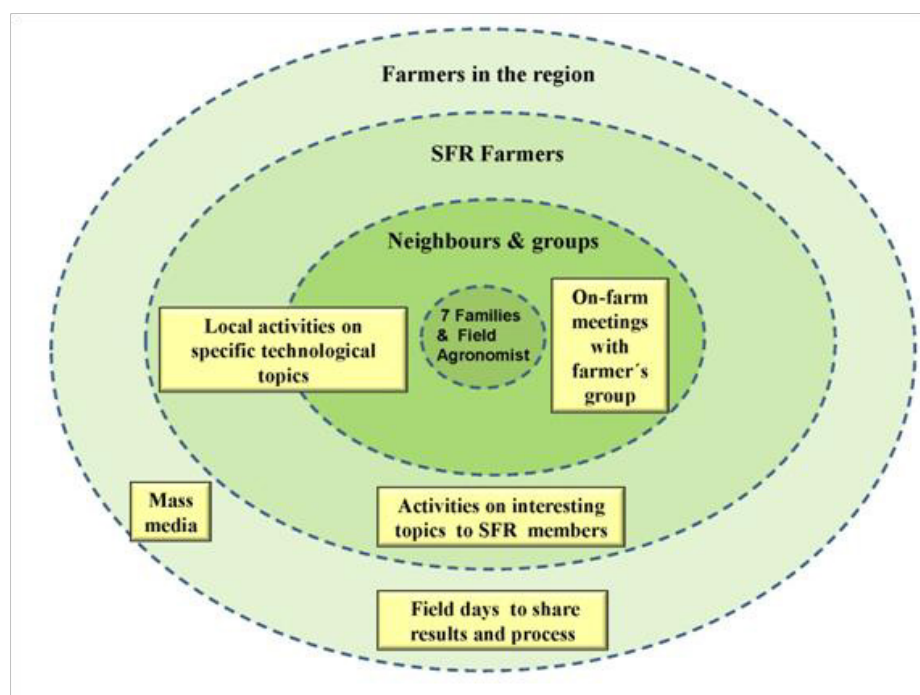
Farmers in the region

SFR Farmers

Neighbours & groups

7 Families & Field Agronomist

Local activities on specific technological topics

On-farm meetings with farmer´s group

Mass media

Activities on interesting topics to SFR members

Field days to share results and process